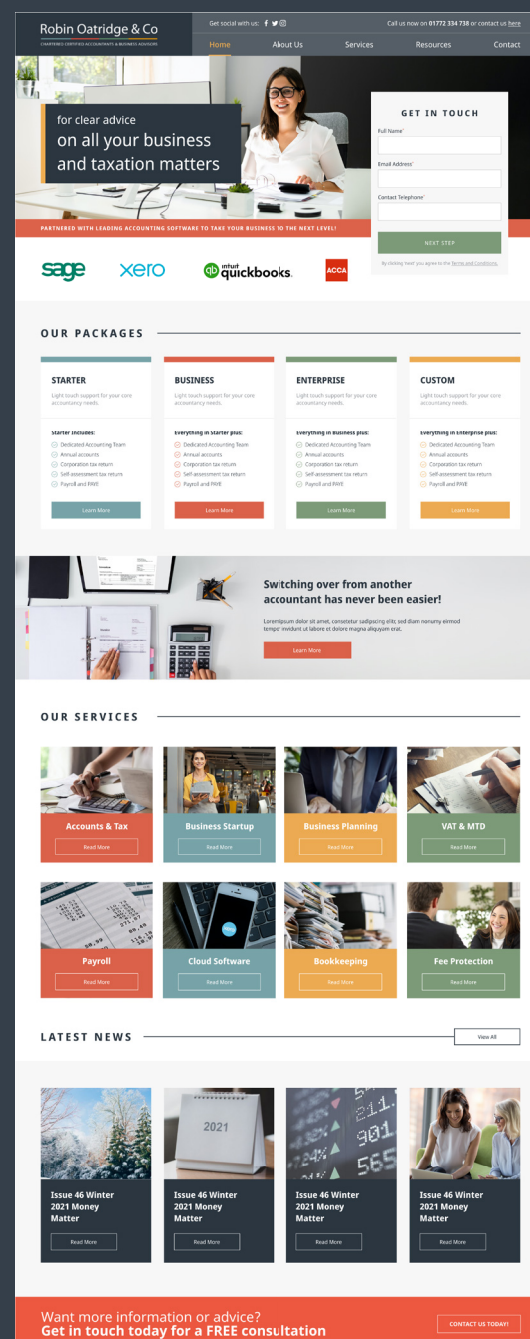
Robin Oatridge & Co
CHARTERED CERTIFIED ACCOUNTANTS & BUSINESS ADVISORS

Get social with us:

Call us now on 01772 334 738 or contact us here

Home
About Us
Services
Resources
Contact

for clear advice
on all your business and taxation matters

PARTNERED WITH LEADING ACCOUNTING SOFTWARE TO TAKE YOUR BUSINESS TO THE NEXT LEVEL!

GET IN TOUCH
Full Name*
Email Address*
Contact Telephone*
NEXT STEP
By clicking 'next' you agree to the Terms and Conditions.

sage
xero
intuit quickbooks.
ACCA

OUR PACKAGES

STARTER
Light touch support for your core accountancy needs.
Starter includes:
Dedicated Accounting Team
Annual accounts
Corporation tax return
Self-assessment tax return
Payroll and PAYE
Learn More

BUSINESS
Light touch support for your core accountancy needs.
Everything in Starter plus:
Dedicated Accounting Team
Annual accounts
Corporation tax return
Self-assessment tax return
Payroll and PAYE
Learn More

ENTERPRISE
Light touch support for your core accountancy needs.
Everything in Business plus:
Dedicated Accounting Team
Annual accounts
Corporation tax return
Self-assessment tax return
Payroll and PAYE
Learn More

CUSTOM
Light touch support for your core accountancy needs.
Everything in Enterprise plus:
Dedicated Accounting Team
Annual accounts
Corporation tax return
Self-assessment tax return
Payroll and PAYE
Learn More

Switching over from another accountant has never been easier!
Loremipsum dolor sit amet, consetetur sadipscing elitr, sed diam nonumy eirmod tempor invidunt ut labore et dolore magna aliquyam erat.
Learn More

OUR SERVICES

Accounts & Tax
Read More
Business Startup
Read More
Business Planning
Read More
VAT & MTD
Read More
Payroll
Read More
Cloud Software
Read More
Bookkeeping
Read More
Fee Protection
Read More

LATEST NEWS
View All

2021
Issue 46 Winter 2021 Money Matter
Read More
Issue 46 Winter 2021 Money Matter
Read More
Issue 46 Winter 2021 Money Matter
Read More
Issue 46 Winter 2021 Money Matter
Read More

Want more information or advice?
Get in touch today for a FREE consultation
CONTACT US TODAY!